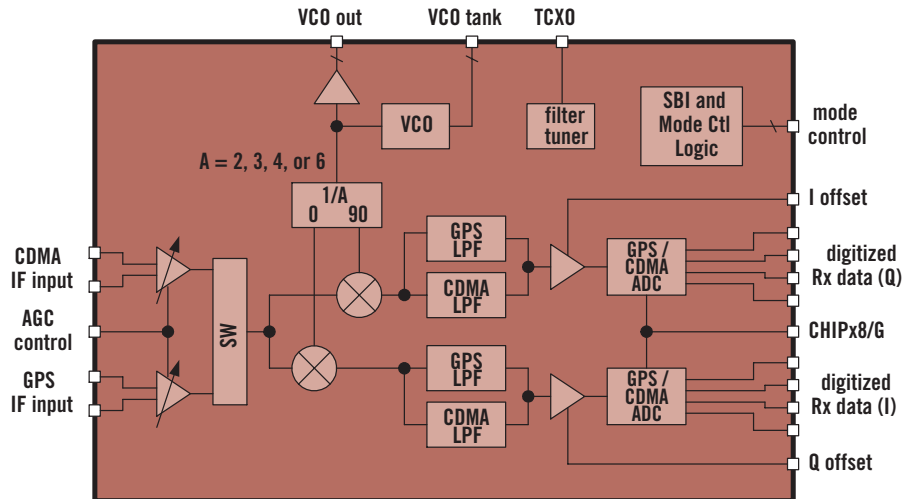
VCO out
VCO tank
TCXO
VCO
filter tuner
SBI and Mode Ctl Logic
mode control
A = 2, 3, 4, or 6
1/A
0 90
I offset
GPS LPF
CDMA LPF
GPS / CDMA ADC
digitized Rx data (Q)
CDMA IF input
AGC control
GPS IF input
SW
CHIPx8/G
GPS LPF
CDMA LPF
GPS / CDMA ADC
digitized Rx data (I)
Q offset